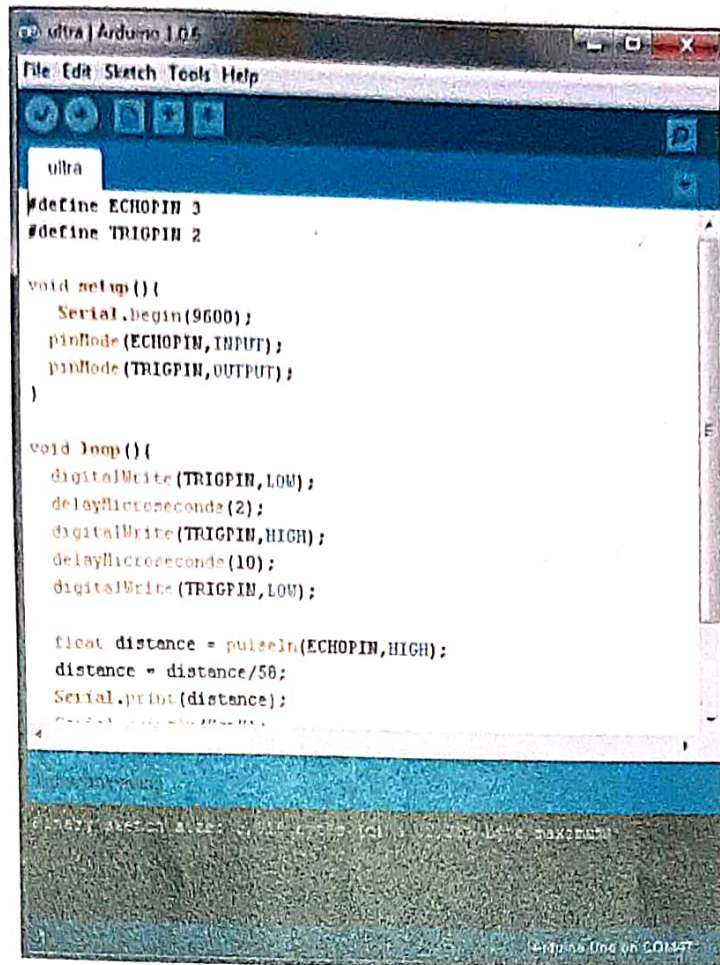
ultra | Arduino 1.0.5

File Edit Sketch Tools Help

ultra

#define ECHOPIN 3
#define TRIGPIN 2

void setup(){
Serial.begin(9600);
pinMode(ECHOPIN,INPUT);
pinMode(TRIGPIN,OUTPUT);
}

void loop(){
digitalWrite(TRIGPIN,LOW);
delayMicroseconds(2);
digitalWrite(TRIGPIN,HIGH);
delayMicroseconds(10);
digitalWrite(TRIGPIN,LOW);

float distance = pulseIn(ECHOPIN,HIGH);
distance = distance/58;
Serial.print(distance);
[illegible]

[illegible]

Binary sketch size: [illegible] bytes maximum)

Arduino Uno on COM47